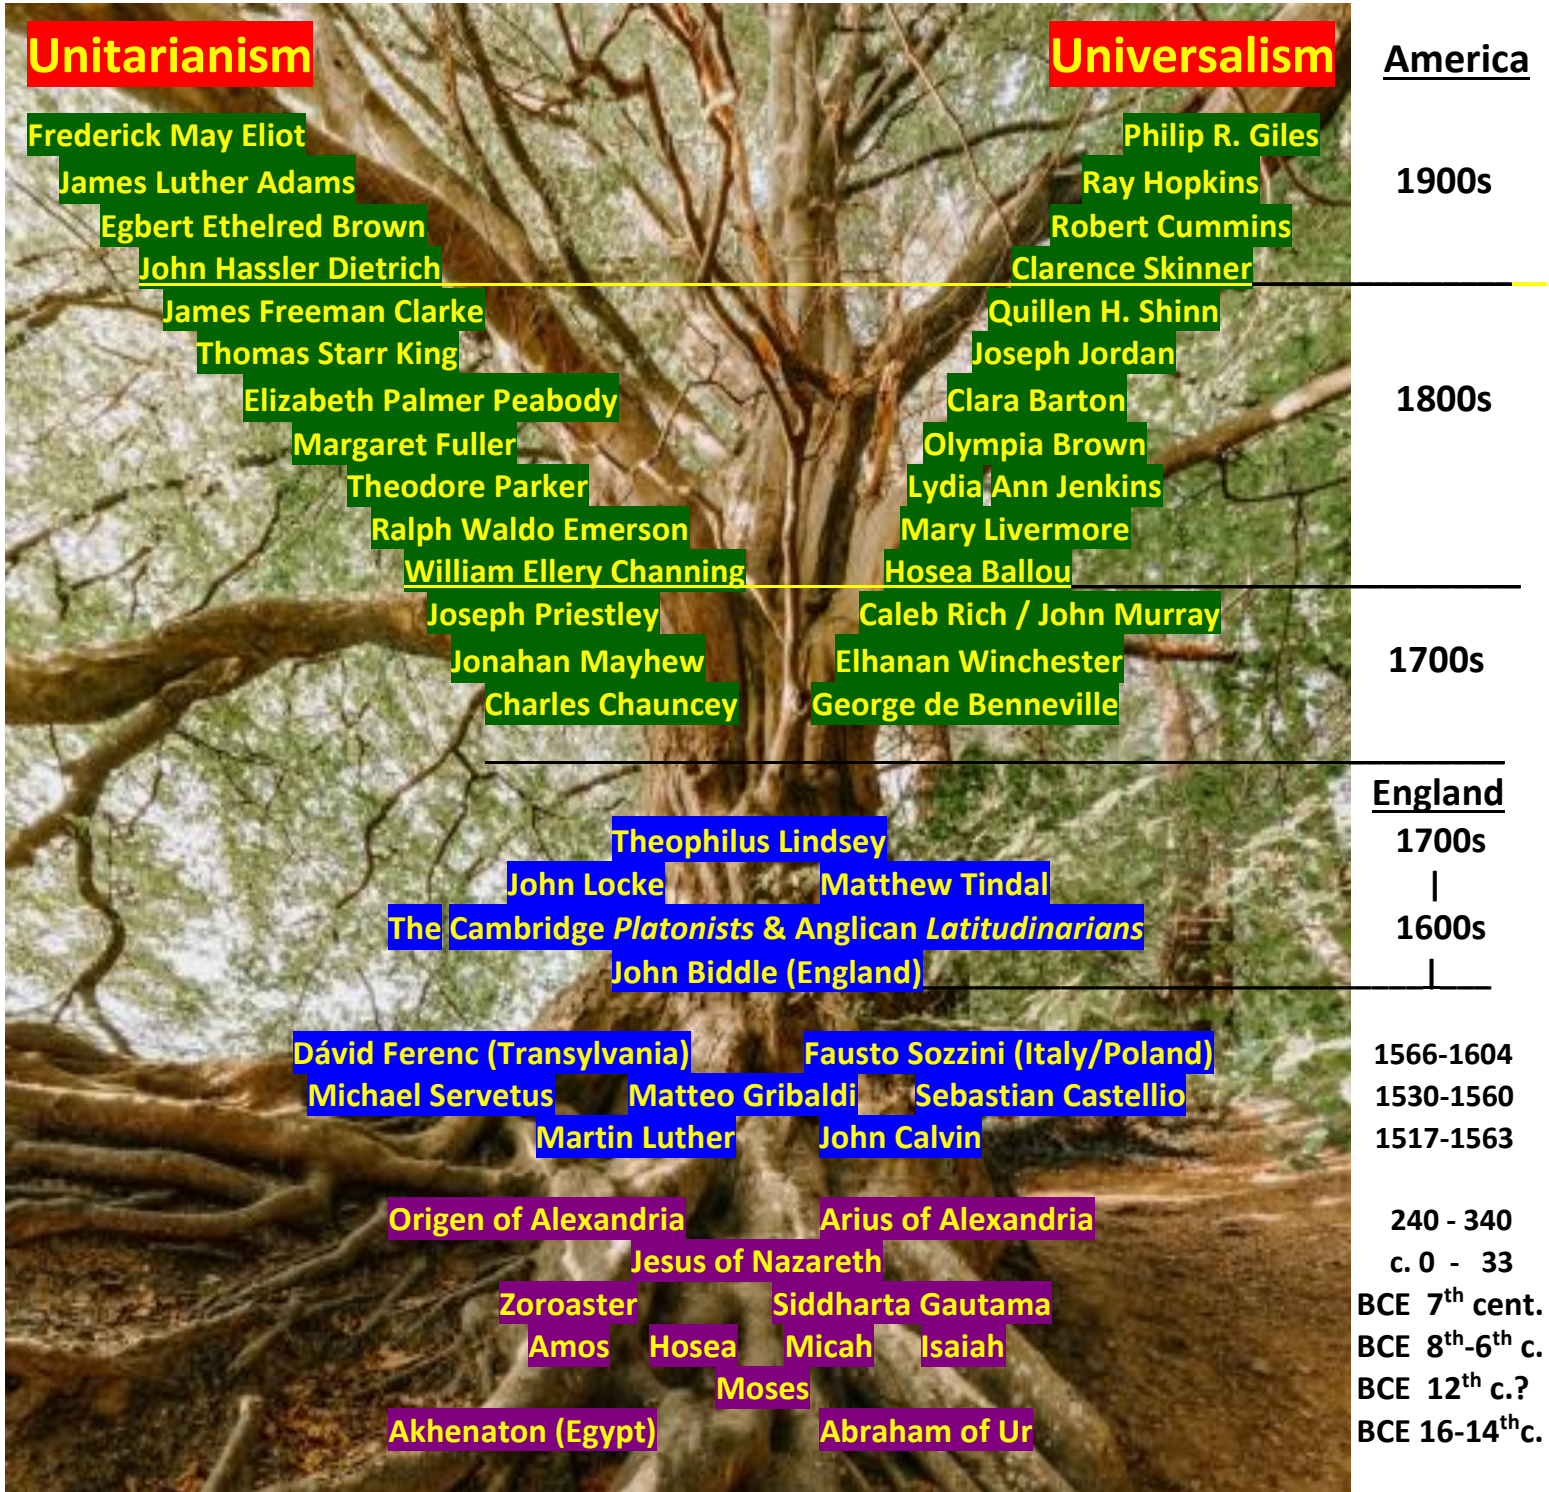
Unitarianism

Universalism

America

Frederick May Eliot
James Luther Adams
Egbert Ethelred Brown
John Hassler Dietrich

Philip R. Giles
Ray Hopkins
Robert Cummins
Clarence Skinner

1900s

James Freeman Clarke
Thomas Starr King
Elizabeth Palmer Peabody
Margaret Fuller
Theodore Parker
Ralph Waldo Emerson
William Ellery Channing

Quillen H. Shinn
Joseph Jordan
Clara Barton
Olympia Brown
Lydia Ann Jenkins
Mary Livermore
Hosea Ballou

1800s

Joseph Priestley
Jonahan Mayhew
Charles Chauncey

Caleb Rich / John Murray
Elhanan Winchester
George de Benneville

1700s

England
1700s
|
1600s
|

Theophilus Lindsey
John Locke
Matthew Tindal
The Cambridge *Platonists* & Anglican *Latitudinarians*
John Biddle (England)

Dávid Ferenc (Transylvania)
Fausto Sozzini (Italy/Poland)
1566-1604
Michael Servetus
Matteo Gribaldi
Sebastian Castellio
1530-1560
Martin Luther
John Calvin
1517-1563

Origen of Alexandria
Arius of Alexandria
240 - 340
Jesus of Nazareth
c. 0 - 33
Zoroaster
Siddharta Gautama
BCE $7^{th}$ cent.
Amos
Hosea
Micah
Isaiah
BCE $8^{th}$-$6^{th}$ c.
Moses
BCE $12^{th}$ c.?
Akhenaton (Egypt)
Abraham of Ur
BCE 16-$14^{th}$c.